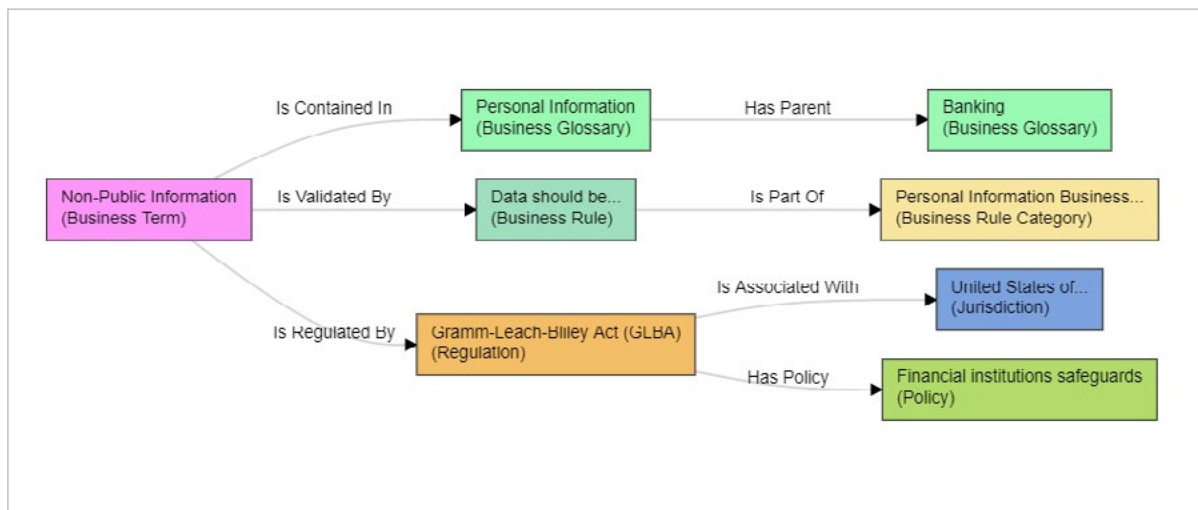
Non-Public Information (Business Term)

Is Contained In

Personal Information (Business Glossary)

Has Parent

Banking (Business Glossary)

Is Validated By

Data should be... (Business Rule)

Is Part Of

Personal Information Business... (Business Rule Category)

Is Regulated By

Gramm-Leach-Bliley Act (GLBA) (Regulation)

Is Associated With

United States of... (Jurisdiction)

Has Policy

Financial institutions safeguards (Policy)